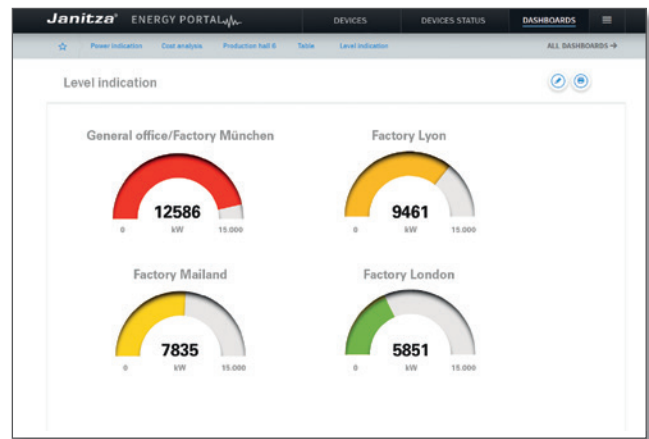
Janitza® ENERGY PORTAL

DEVICES | DEVICES STATUS | DASHBOARDS

Power indication | Cost analysis | Production hall 6 | Table | Level indication

ALL DASHBOARDS →

Level indication

General office/Factory München

12586

0 kW 15.000

Factory Lyon

9461

0 kW 15.000

Factory Mailand

7835

0 kW 15.000

Factory London

5851

0 kW 15.000